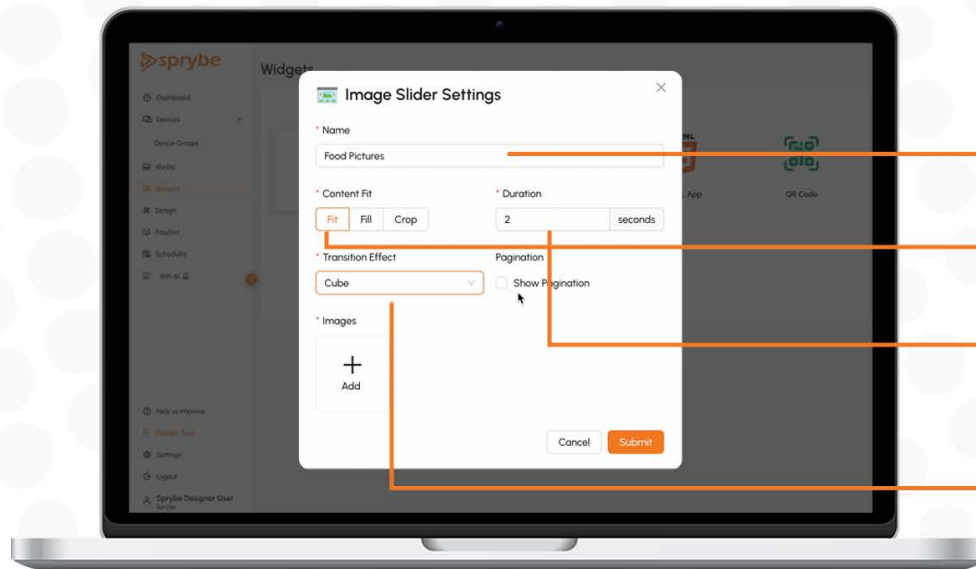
sprybe

Widgets

Dashboard
Devices
Device Groups
Media
Widgets
Design
Playlists
Schedules

Help us improve
Settings
Logout
Sprybe Designer User

App
QR Code

Image Slider Settings

* Name
Food Pictures

* Content Fit
Fit Fill Crop

* Duration
2 seconds

* Transition Effect
Cube

Pagination
Show Pagination

* Images
Add

Cancel
Submit